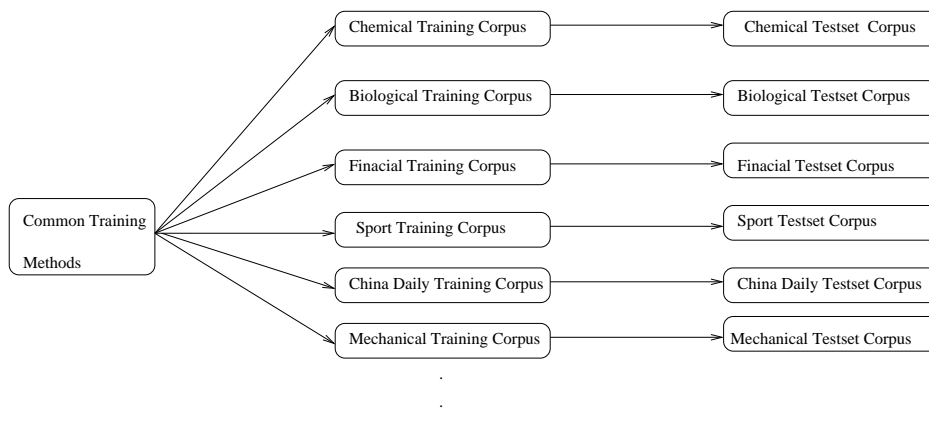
Common Training Methods

Chemical Training Corpus

Chemical Testset Corpus

Biological Training Corpus

Biological Testset Corpus

Finacial Training Corpus

Finacial Testset Corpus

Sport Training Corpus

Sport Testset Corpus

China Daily Training Corpus

China Daily Testset Corpus

Mechanical Training Corpus

Mechanical Testset Corpus

.

.